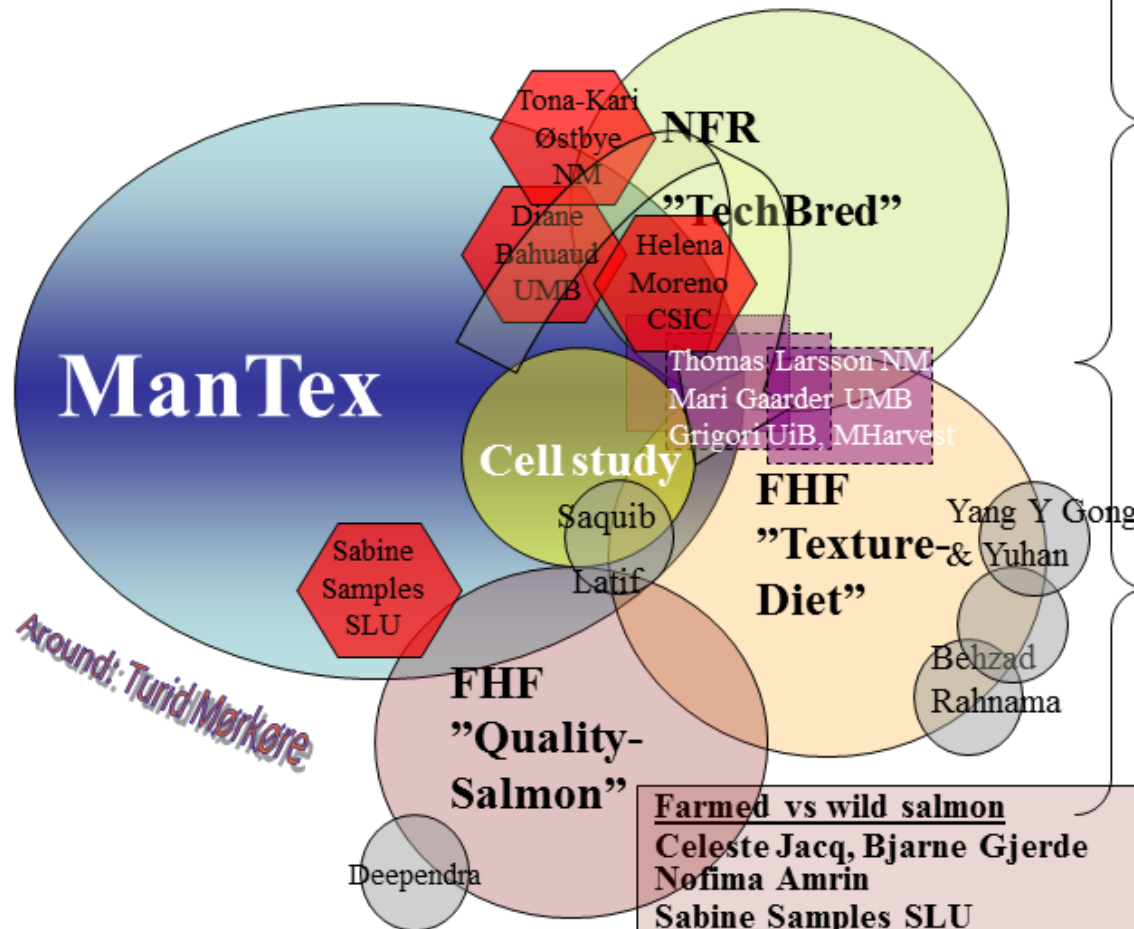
Tona-Kari Østbye NM

NFR ”TechBred”

Diane Bahuaud UMB

Helena Moreno CSIC

ManTex

Thomas Larsson NM
Mari Gaarder UMB
Grigori UiB, MHarvest

Cell study

Saquib

Latif

FHF ”Texture-Diet”

Yang Y Gong & Yuhan

Sabine Samples SLU

Around: Turid Mørkøre

Behzad Rahnama

FHF ”Quality-Salmon”

Farmed vs wild salmon
Celeste Jacq, Bjarne Gjerde
Nofima Amrin
Sabine Samples SLU

Deependra